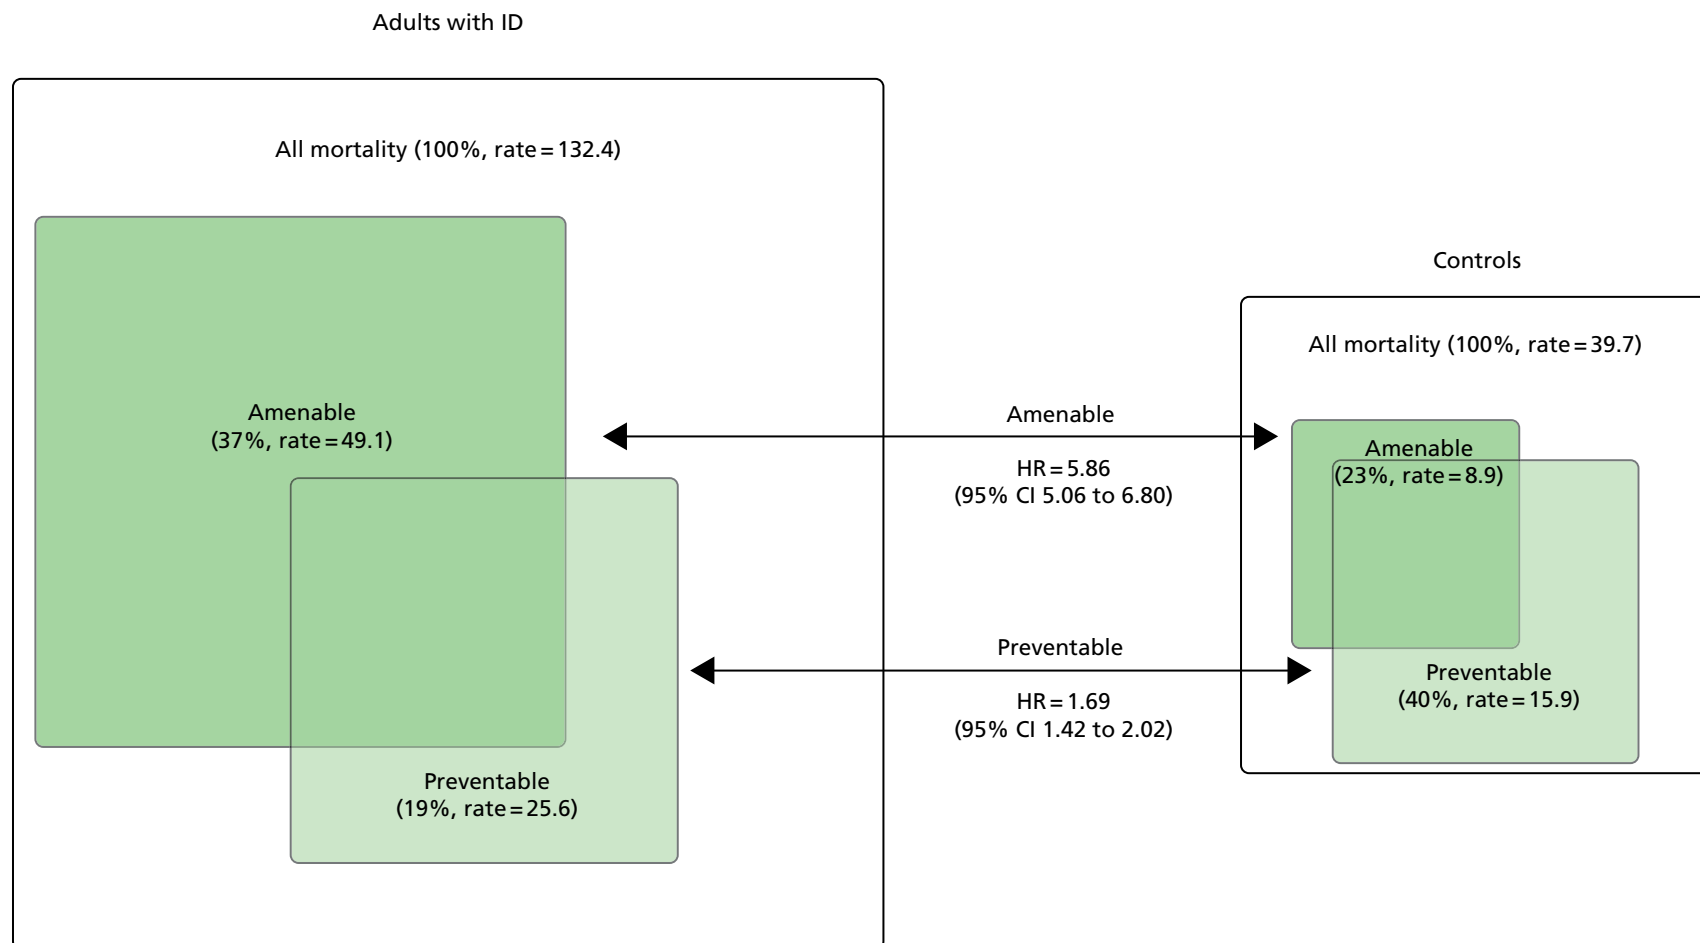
Adults with ID

All mortality (100%, rate = 132.4)

Amenable
(37%, rate = 49.1)

Preventable
(19%, rate = 25.6)

Amenable

HR = 5.86
(95% CI 5.06 to 6.80)

Preventable

HR = 1.69
(95% CI 1.42 to 2.02)

Controls

All mortality (100%, rate = 39.7)

Amenable
(23%, rate = 8.9)

Preventable
(40%, rate = 15.9)